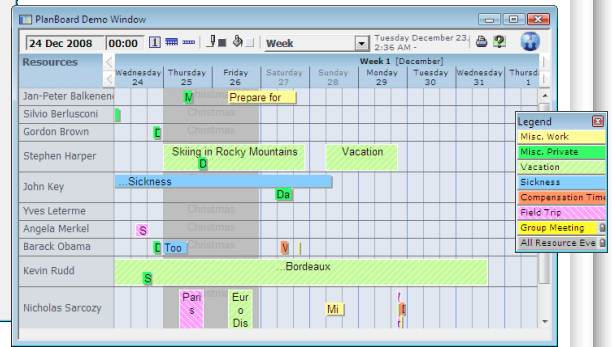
PlanBoard Demo Window

24 Dec 2008 | 00:00 | Week | Tuesday December 23, 2:36 AM -

Resources | Week 1 [December]

Wednesday 24 | Thursday 25 | Friday 26 | Saturday 27 | Sunday 28 | Monday 29 | Tuesday 30 | Wednesday 31 | Thursday 1

Jan-Peter Balkenende | M | Christmas | Prepare for
Silvio Berlusconi | Christmas
Gordon Brown | D | Christmas
Stephen Harper | Skiing in Rocky Mountains | D | Vacation
John Key | ...Sickness | Da
Yves Leterme | Christmas
Angela Merkel | S | Christmas
Barack Obama | D | Too | Christmas | V
Kevin Rudd | ...Bordeaux | S
Nicholas Sarcozy | Paris | Euro Dis | Mi

Legend
Misc. Work
Misc. Private
Vacation
Sickness
Compensation Time
Field Trip
Group Meeting
All Resource Eve